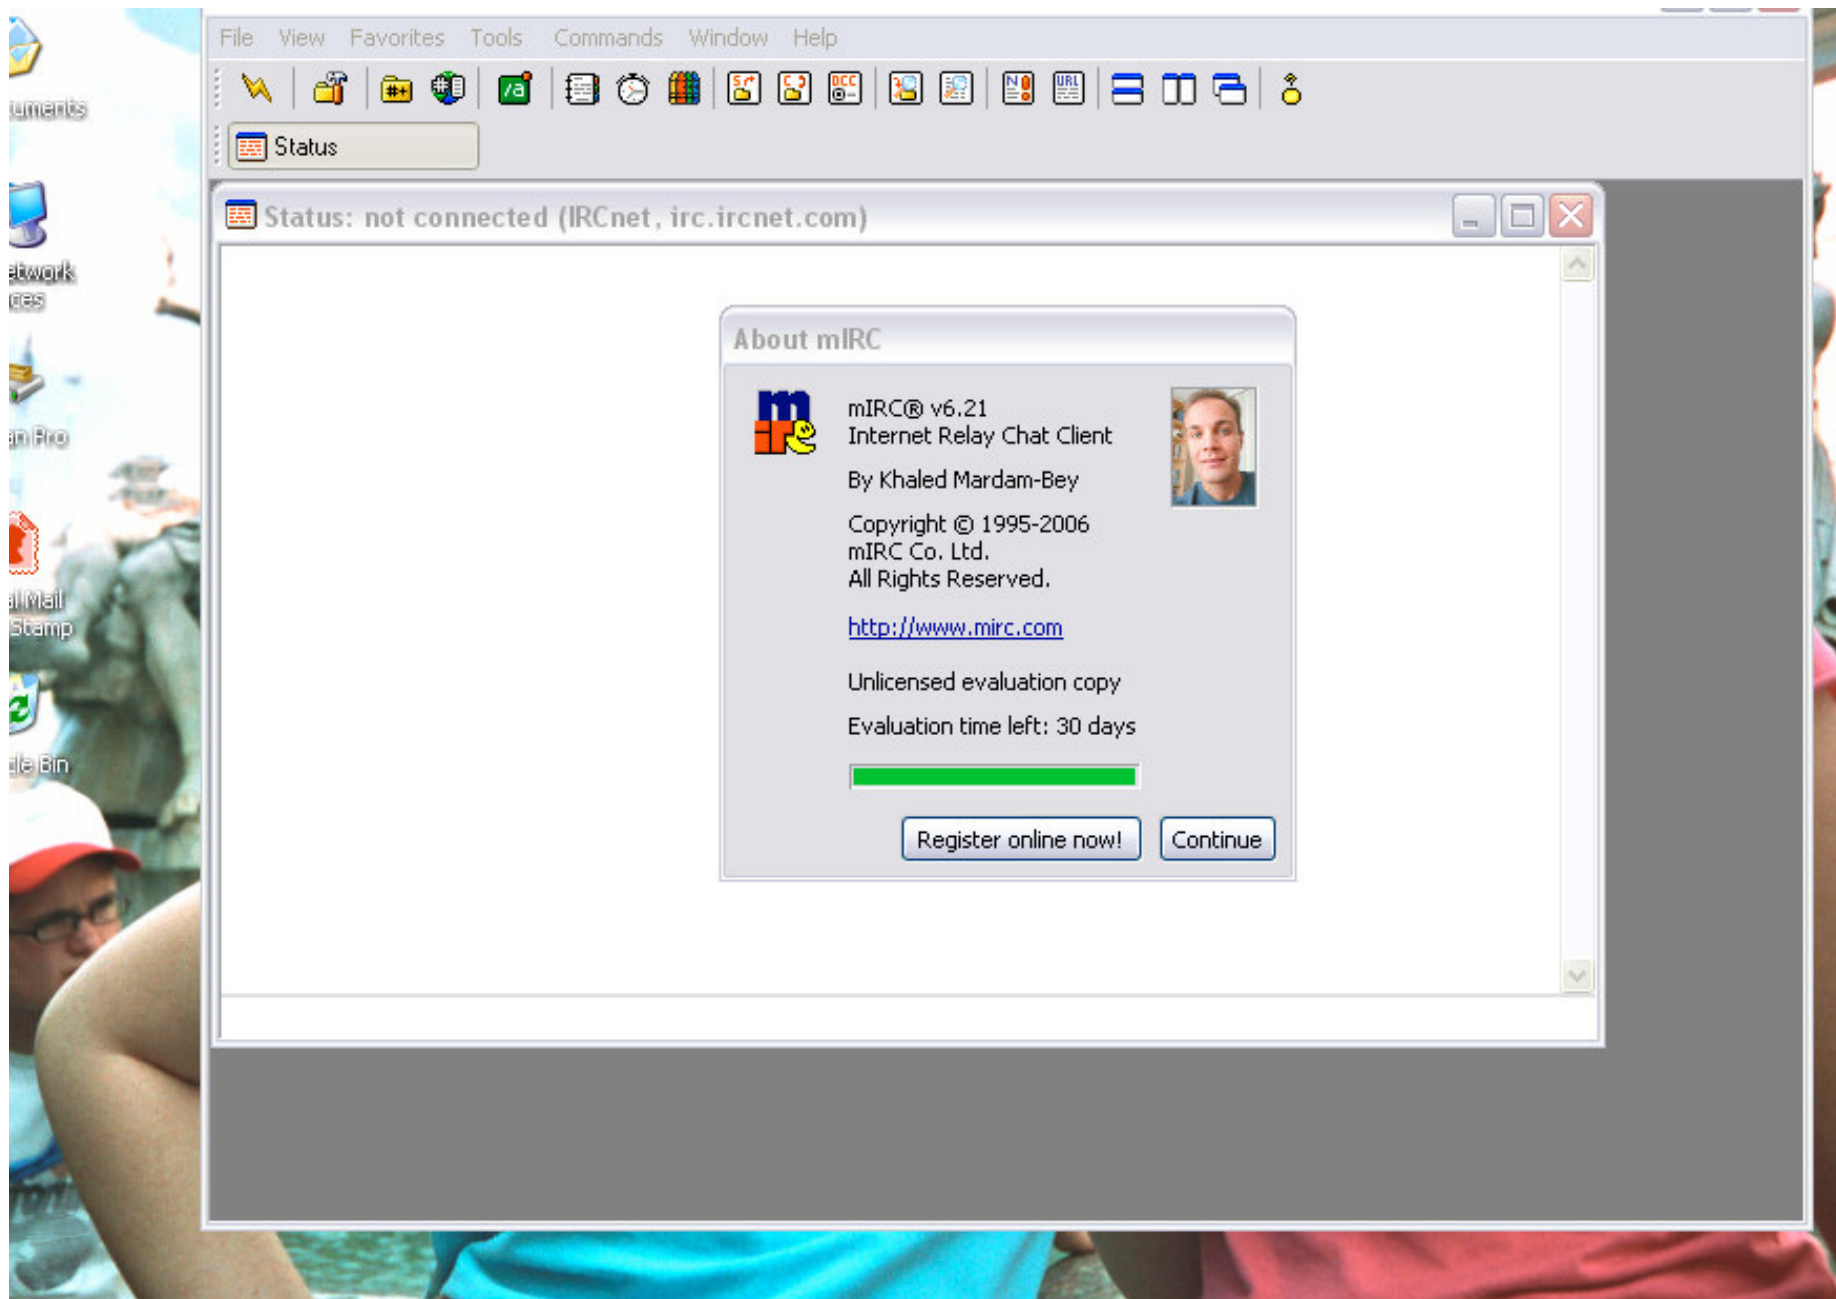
uments

etwork ces

an Pro

al Mail Stamp

cle Bin

File View Favorites Tools Commands Window Help

Status

Status: not connected (IRCnet, irc.ircnet.com)

About mIRC

mIRC® v6.21
Internet Relay Chat Client

By Khaled Mardam-Bey

Copyright © 1995-2006
mIRC Co. Ltd.
All Rights Reserved.

http://www.mirc.com

Unlicensed evaluation copy

Evaluation time left: 30 days

Register online now!

Continue